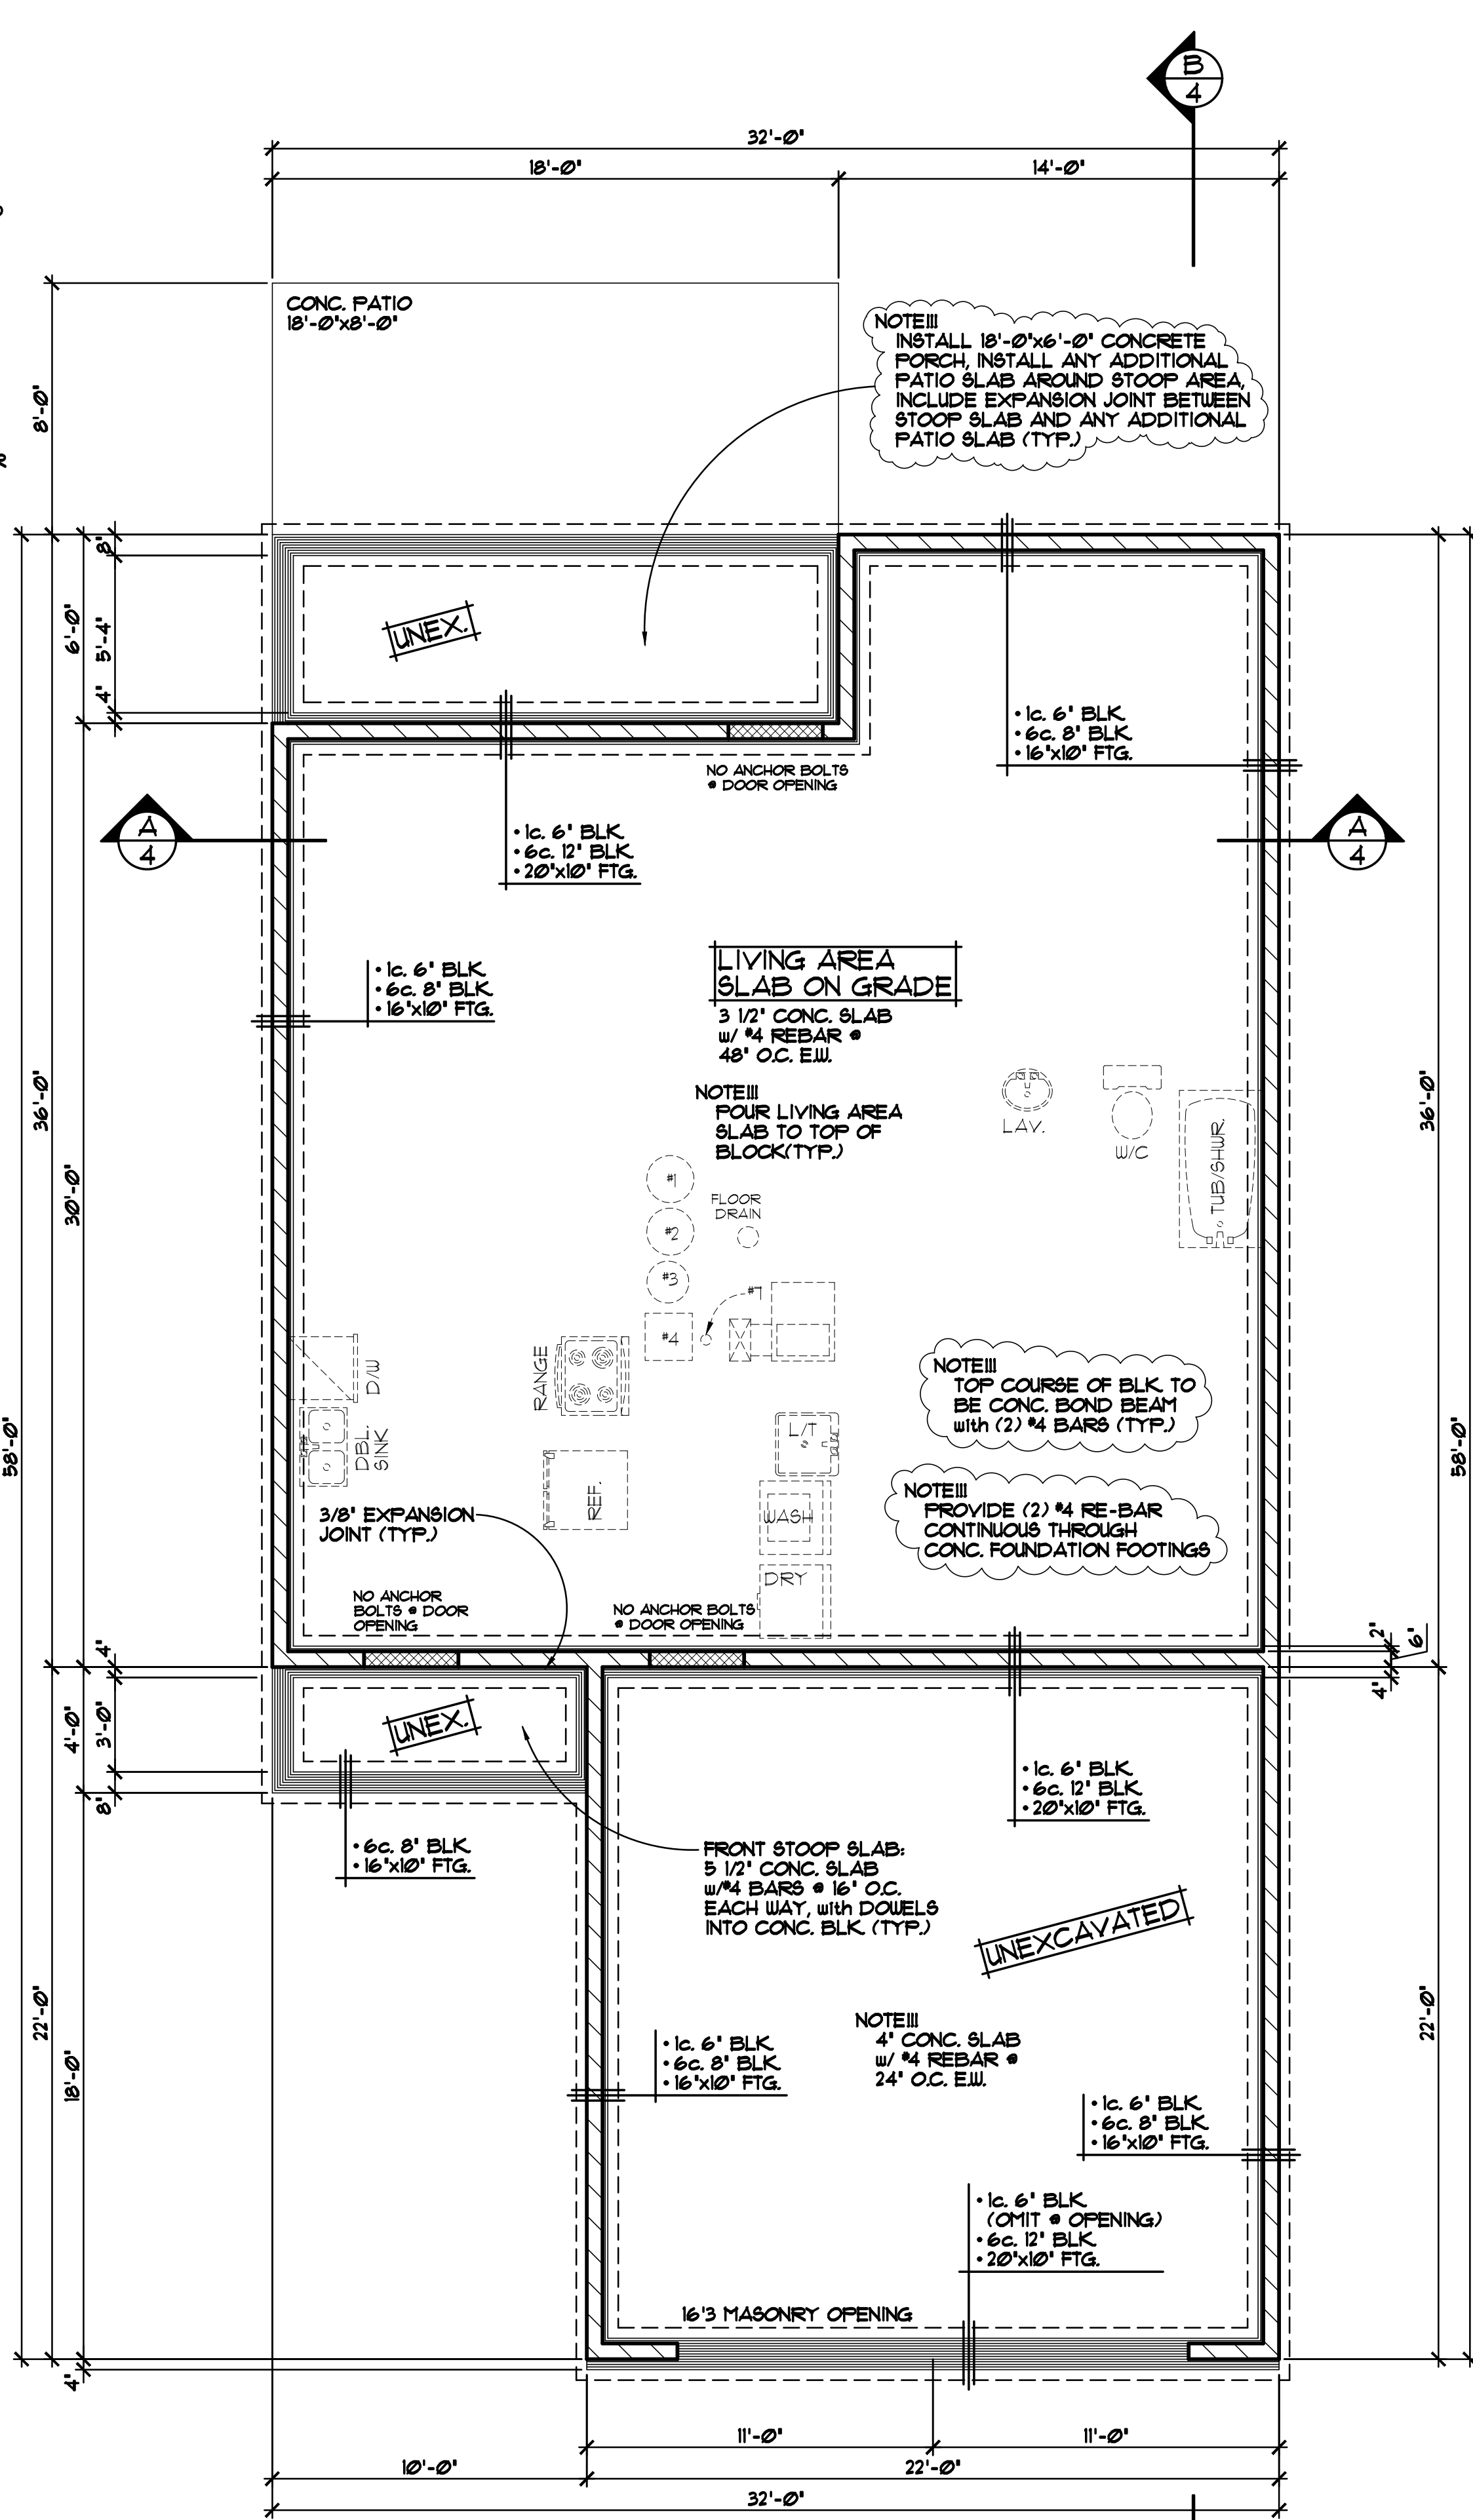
B
4

32'-0"
18'-0"
14'-0"

CONC. PATIO
18'-0"x8'-0"

NOTE!!!
INSTALL 18'-0"x6'-0" CONCRETE PORCH, INSTALL ANY ADDITIONAL PATIO SLAB AROUND STOOP AREA, INCLUDE EXPANSION JOINT BETWEEN STOOP SLAB AND ANY ADDITIONAL PATIO SLAB (TYP.)

8'-0"
8"
6'-0"
5'-4"
4"

UNEX.

• 1c. 6" BLK
• 6c. 8" BLK
• 16"x10" FTG.

NO ANCHOR BOLTS @ DOOR OPENING

A
4

• 1c. 6" BLK
• 6c. 12" BLK
• 20"x10" FTG.

A
4

LIVING AREA
SLAB ON GRADE
3 1/2" CONC. SLAB
w/ #4 REBAR @
48" O.C. E.W.

• 1c. 6" BLK
• 6c. 8" BLK
• 16"x10" FTG.

NOTE!!!
POUR LIVING AREA SLAB TO TOP OF BLOCK(TYP.)

LAV.
W/C
TUB/SHWR.

36'-0"
30'-0"
36'-0"

#1
#2
#3
#4
FLOOR DRAIN
#7

D/W
RANGE

NOTE!!!
TOP COURSE OF BLK TO BE CONC. BOND BEAM with (2) #4 BARS (TYP.)

58'-0"
DBL. SINK
REF.
L/T
WASH
58'-0"

NOTE!!!
PROVIDE (2) #4 RE-BAR CONTINUOUS THROUGH CONC. FOUNDATION FOOTINGS

3/8" EXPANSION JOINT (TYP.)

DRY

NO ANCHOR BOLTS @ DOOR OPENING

NO ANCHOR BOLTS @ DOOR OPENING

2"
6"
4"
4"
4'-0"
3'-0"
8"

UNEX.

• 1c. 6" BLK
• 6c. 12" BLK
• 20"x10" FTG.

• 6c. 8" BLK
• 16"x10" FTG.

FRONT STOOP SLAB:
5 1/2" CONC. SLAB
w/#4 BARS @ 16" O.C.
EACH WAY, with DOWELS
INTO CONC. BLK (TYP.)

UNEXCAVATED

22'-0"
18'-0"

• 1c. 6" BLK
• 6c. 8" BLK
• 16"x10" FTG.

NOTE!!!
4" CONC. SLAB
w/ #4 REBAR @
24" O.C. E.W.

• 1c. 6" BLK
• 6c. 8" BLK
• 16"x10" FTG.

22'-0"

• 1c. 6" BLK
(OMIT @ OPENING)
• 6c. 12" BLK
• 20"x10" FTG.

16'3 MASONRY OPENING

4"
11'-0"
11'-0"
10'-0"
22'-0"
32'-0"